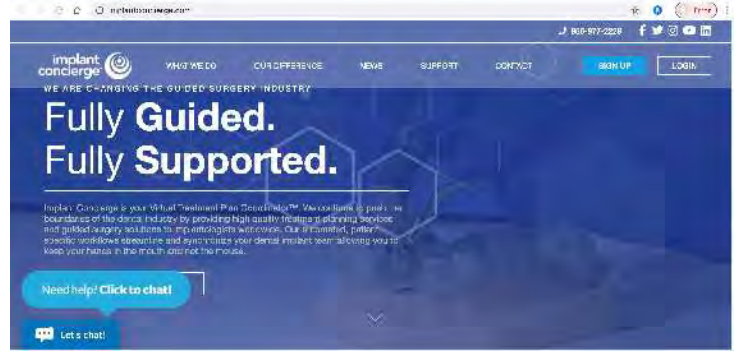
implantconcierge.com

Error

800-977-2228

implant concierge

WHAT WE DO

OUR DIFFERENCE

NEWS

SUPPORT

CONTACT

SIGN UP

LOGIN

WE ARE CHANGING THE GUIDED SURGERY INDUSTRY

Fully Guided.
Fully Supported.

Implant Concierge is your Virtual Treatment Plan Coordinator™. We continue to push the boundaries of the dental industry by providing high quality treatment planning services and guided surgery solutions to implantologists worldwide. Our automated, patient specific workflows streamline and synchronize your dental implant team allowing you to keep your hands in the mouth and not the mouse.

Need help? Click to chat!

Let's chat!